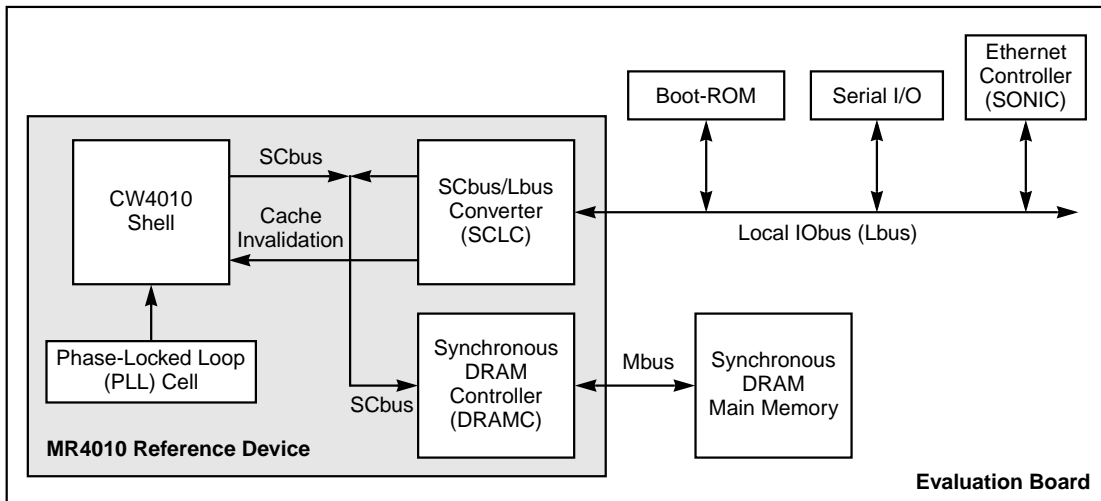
Boot-ROM

Serial I/O

Ethernet Controller (SONIC)

CW4010 Shell

SCbus

SCbus/Lbus Converter (SCLC)

Cache Invalidation

Local IObus (Lbus)

Phase-Locked Loop (PLL) Cell

Synchronous DRAM Controller (DRAMC)

Mbus

Synchronous DRAM Main Memory

SCbus

MR4010 Reference Device

Evaluation Board